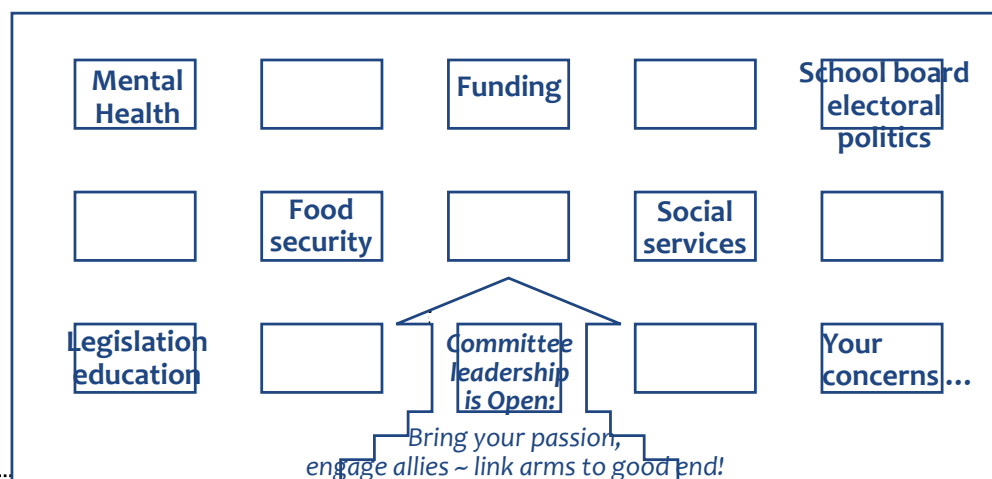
Mental Health

Funding

School board electoral politics

Food security

Social services

Legislation education

Committee leadership is Open:

Your concerns…

Bring your passion, engage allies ~ link arms to good end!